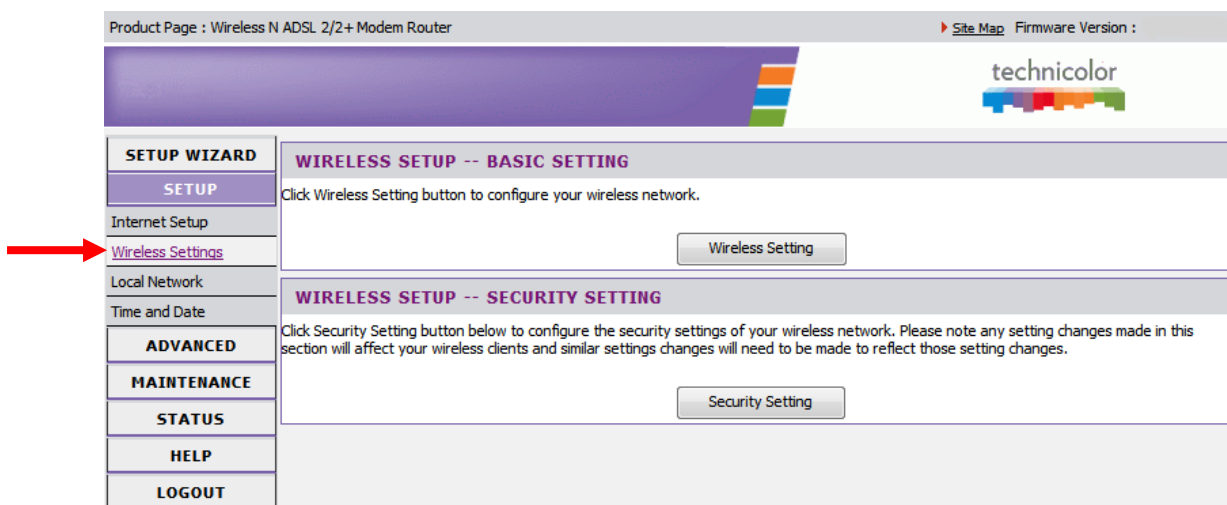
Product Page : Wireless N ADSL 2/2+ Modem Router

Site Map Firmware Version :

technicolor

SETUP WIZARD

SETUP

Internet Setup

Wireless Settings

Local Network

Time and Date

ADVANCED

MAINTENANCE

STATUS

HELP

LOGOUT

WIRELESS SETUP -- BASIC SETTING

Click Wireless Setting button to configure your wireless network.

Wireless Setting

WIRELESS SETUP -- SECURITY SETTING

Click Security Setting button below to configure the security settings of your wireless network. Please note any setting changes made in this section will affect your wireless clients and similar settings changes will need to be made to reflect those setting changes.

Security Setting